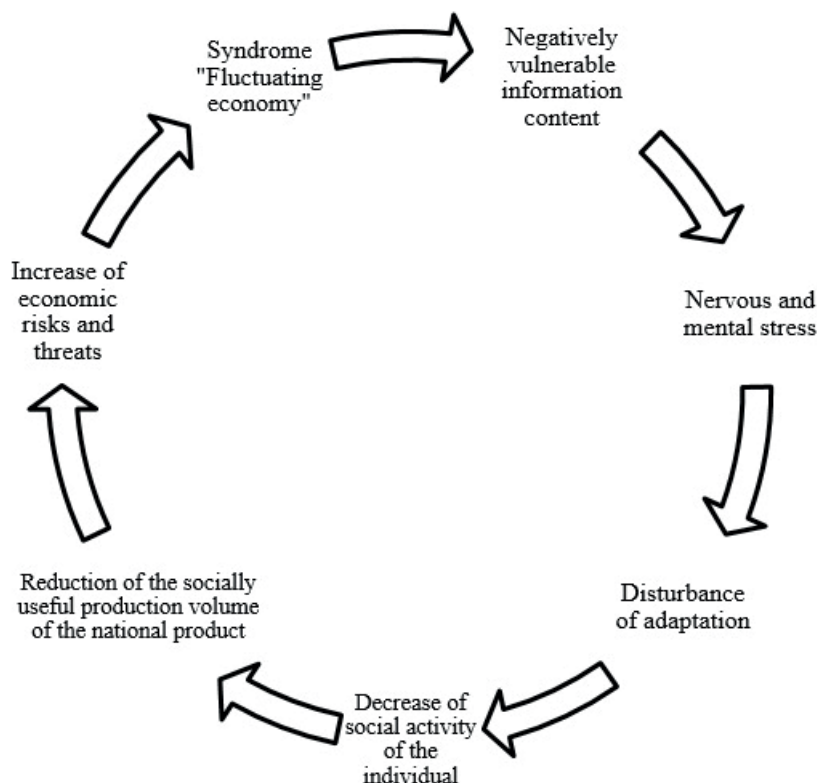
Syndrome "Fluctuating economy"

Negatively vulnerable information content

Nervous and mental stress

Disturbance of adaptation

Decrease of social activity of the individual

Reduction of the socially useful production volume of the national product

Increase of economic risks and threats